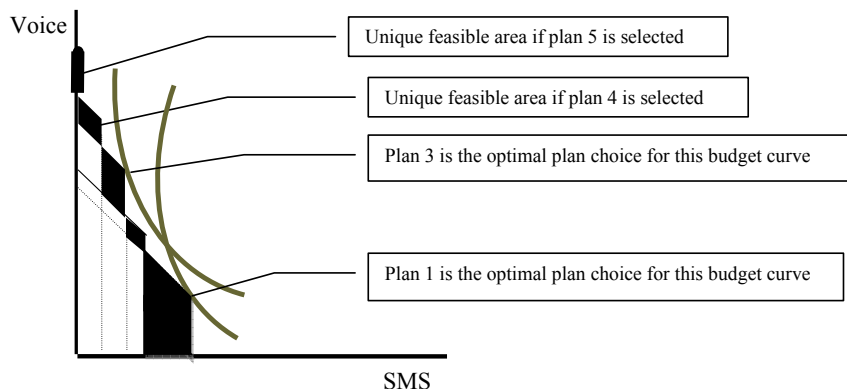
Voice

Unique feasible area if plan 5 is selected

Unique feasible area if plan 4 is selected

Plan 3 is the optimal plan choice for this budget curve

Plan 1 is the optimal plan choice for this budget curve

SMS